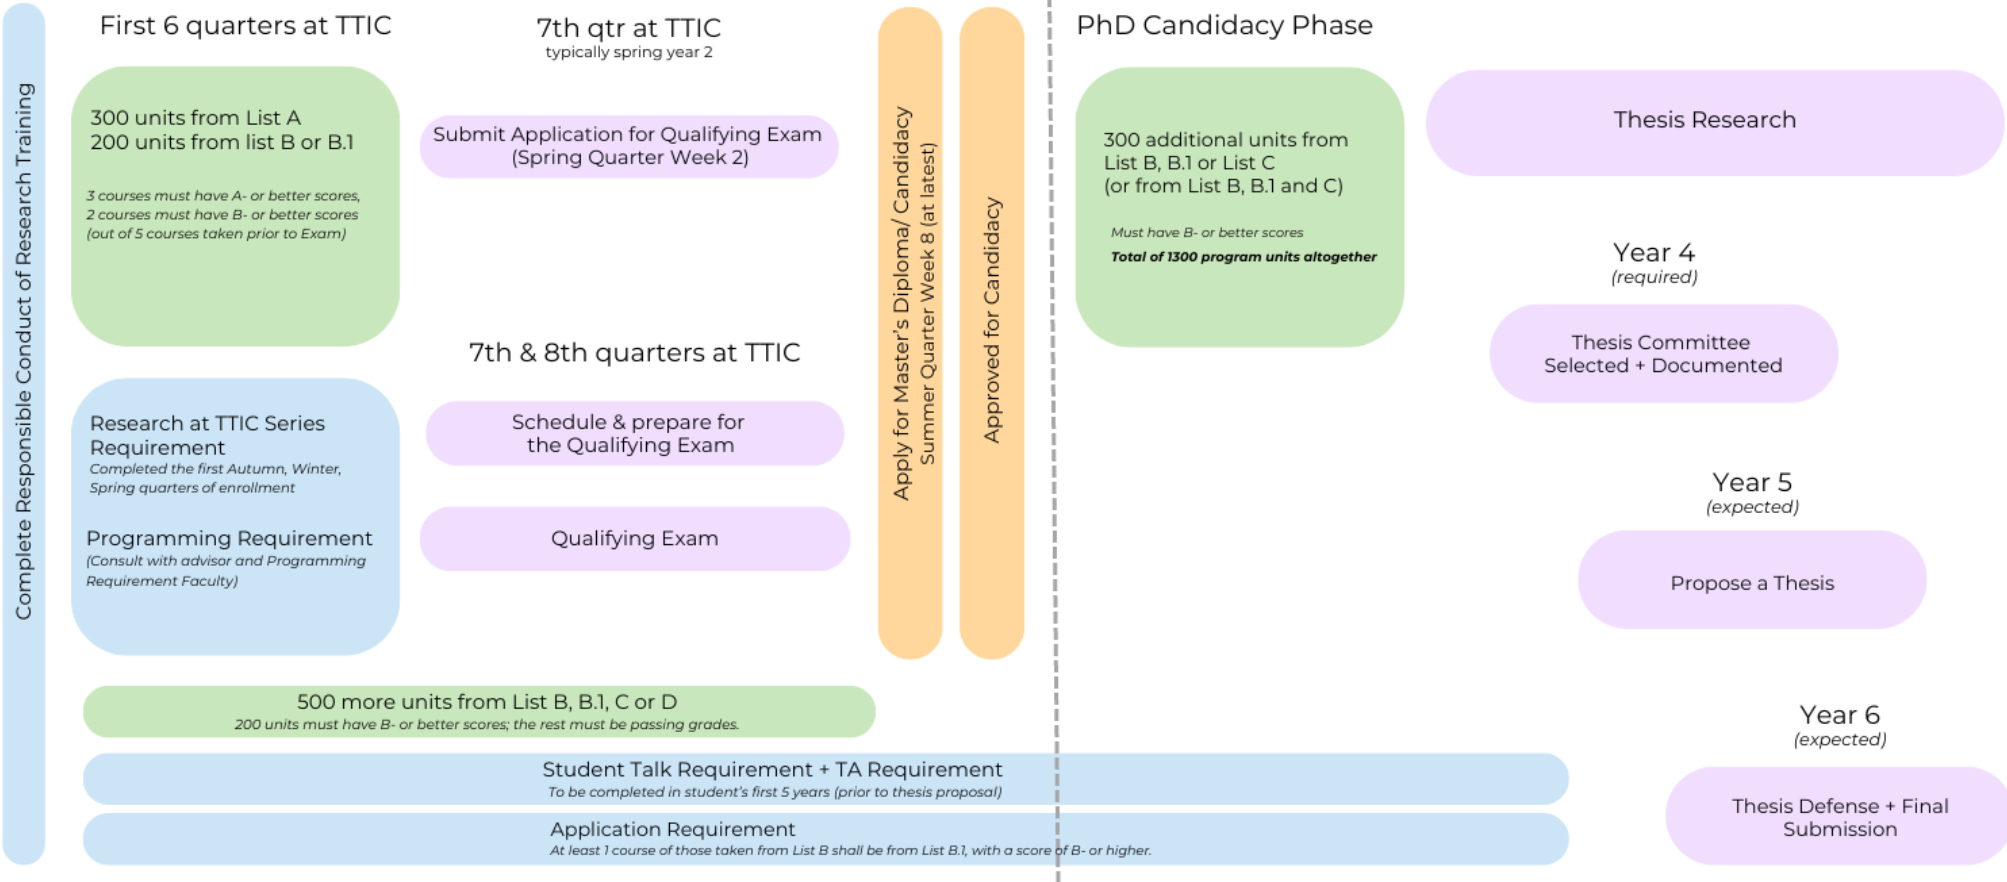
Complete Responsible Conduct of Research Training

First 6 quarters at TTIC

300 units from List A
200 units from list B or B.1

3 courses must have A- or better scores,
2 courses must have B- or better scores
(out of 5 courses taken prior to Exam)

Research at TTIC Series Requirement
Completed the first Autumn, Winter, Spring quarters of enrollment

Programming Requirement
(Consult with advisor and Programming Requirement Faculty)

7th qtr at TTIC
typically spring year 2

Submit Application for Qualifying Exam
(Spring Quarter Week 2)

7th & 8th quarters at TTIC

Schedule & prepare for the Qualifying Exam

Qualifying Exam

Apply for Master's Diploma/ Candidacy
Summer Quarter Week 8 (at latest)

Approved for Candidacy

PhD Candidacy Phase

300 additional units from
List B, B.1 or List C
(or from List B, B.1 and C)

Must have B- or better scores
Total of 1300 program units altogether

Thesis Research

Year 4
(required)

Thesis Committee
Selected + Documented

Year 5
(expected)

Propose a Thesis

500 more units from List B, B.1, C or D
200 units must have B- or better scores; the rest must be passing grades.

Year 6
(expected)

Student Talk Requirement + TA Requirement
To be completed in student's first 5 years (prior to thesis proposal)

Application Requirement
At least 1 course of those taken from List B shall be from List B.1, with a score of B- or higher.

Thesis Defense + Final Submission